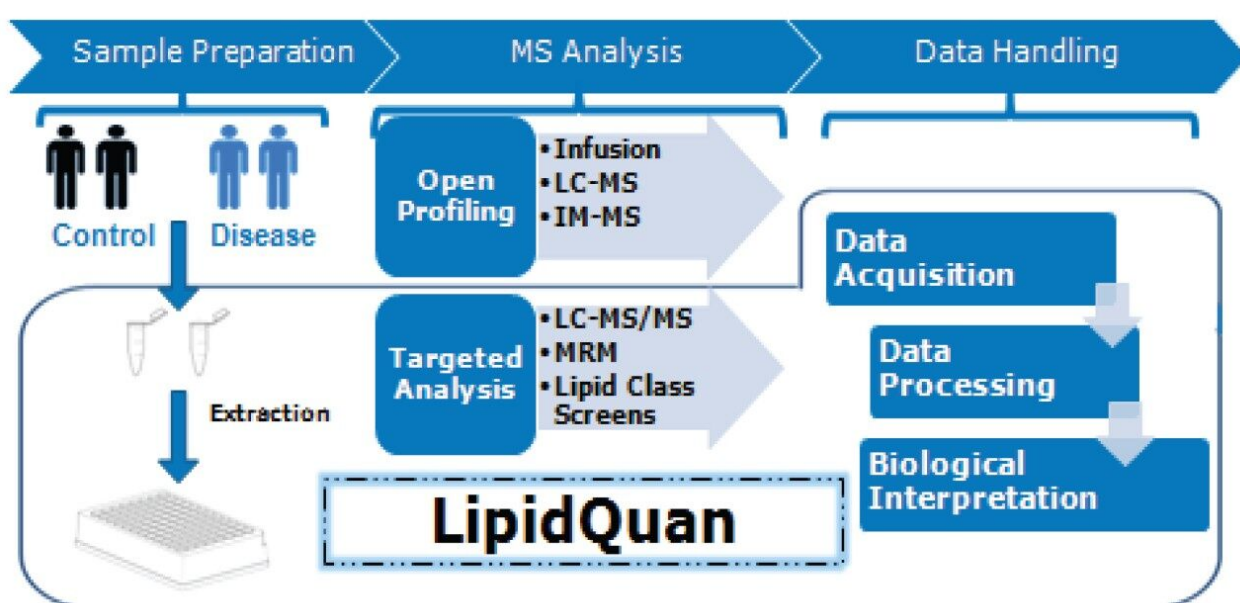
Sample Preparation

MS Analysis

Data Handling

Control

Disease

Open Profiling

• Infusion
• LC-MS
• IM-MS

Data Acquisition

Data Processing

Biological Interpretation

Extraction

Targeted Analysis

• LC-MS/MS
• MRM
• Lipid Class Screens

LipidQuan